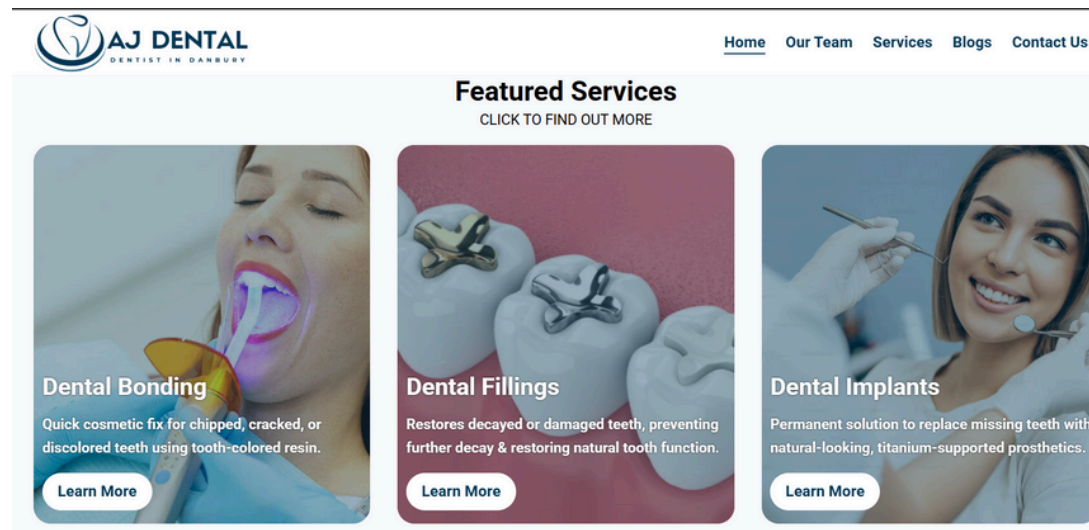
AJ DENTAL
DENTIST IN DANBURY

Home Our Team Services Blogs Contact Us

Featured Services
CLICK TO FIND OUT MORE

Dental Bonding
Quick cosmetic fix for chipped, cracked, or discolored teeth using tooth-colored resin.
Learn More

Dental Fillings
Restores decayed or damaged teeth, preventing further decay & restoring natural tooth function.
Learn More

Dental Implants
Permanent solution to replace missing teeth with natural-looking, titanium-supported prosthetics.
Learn More